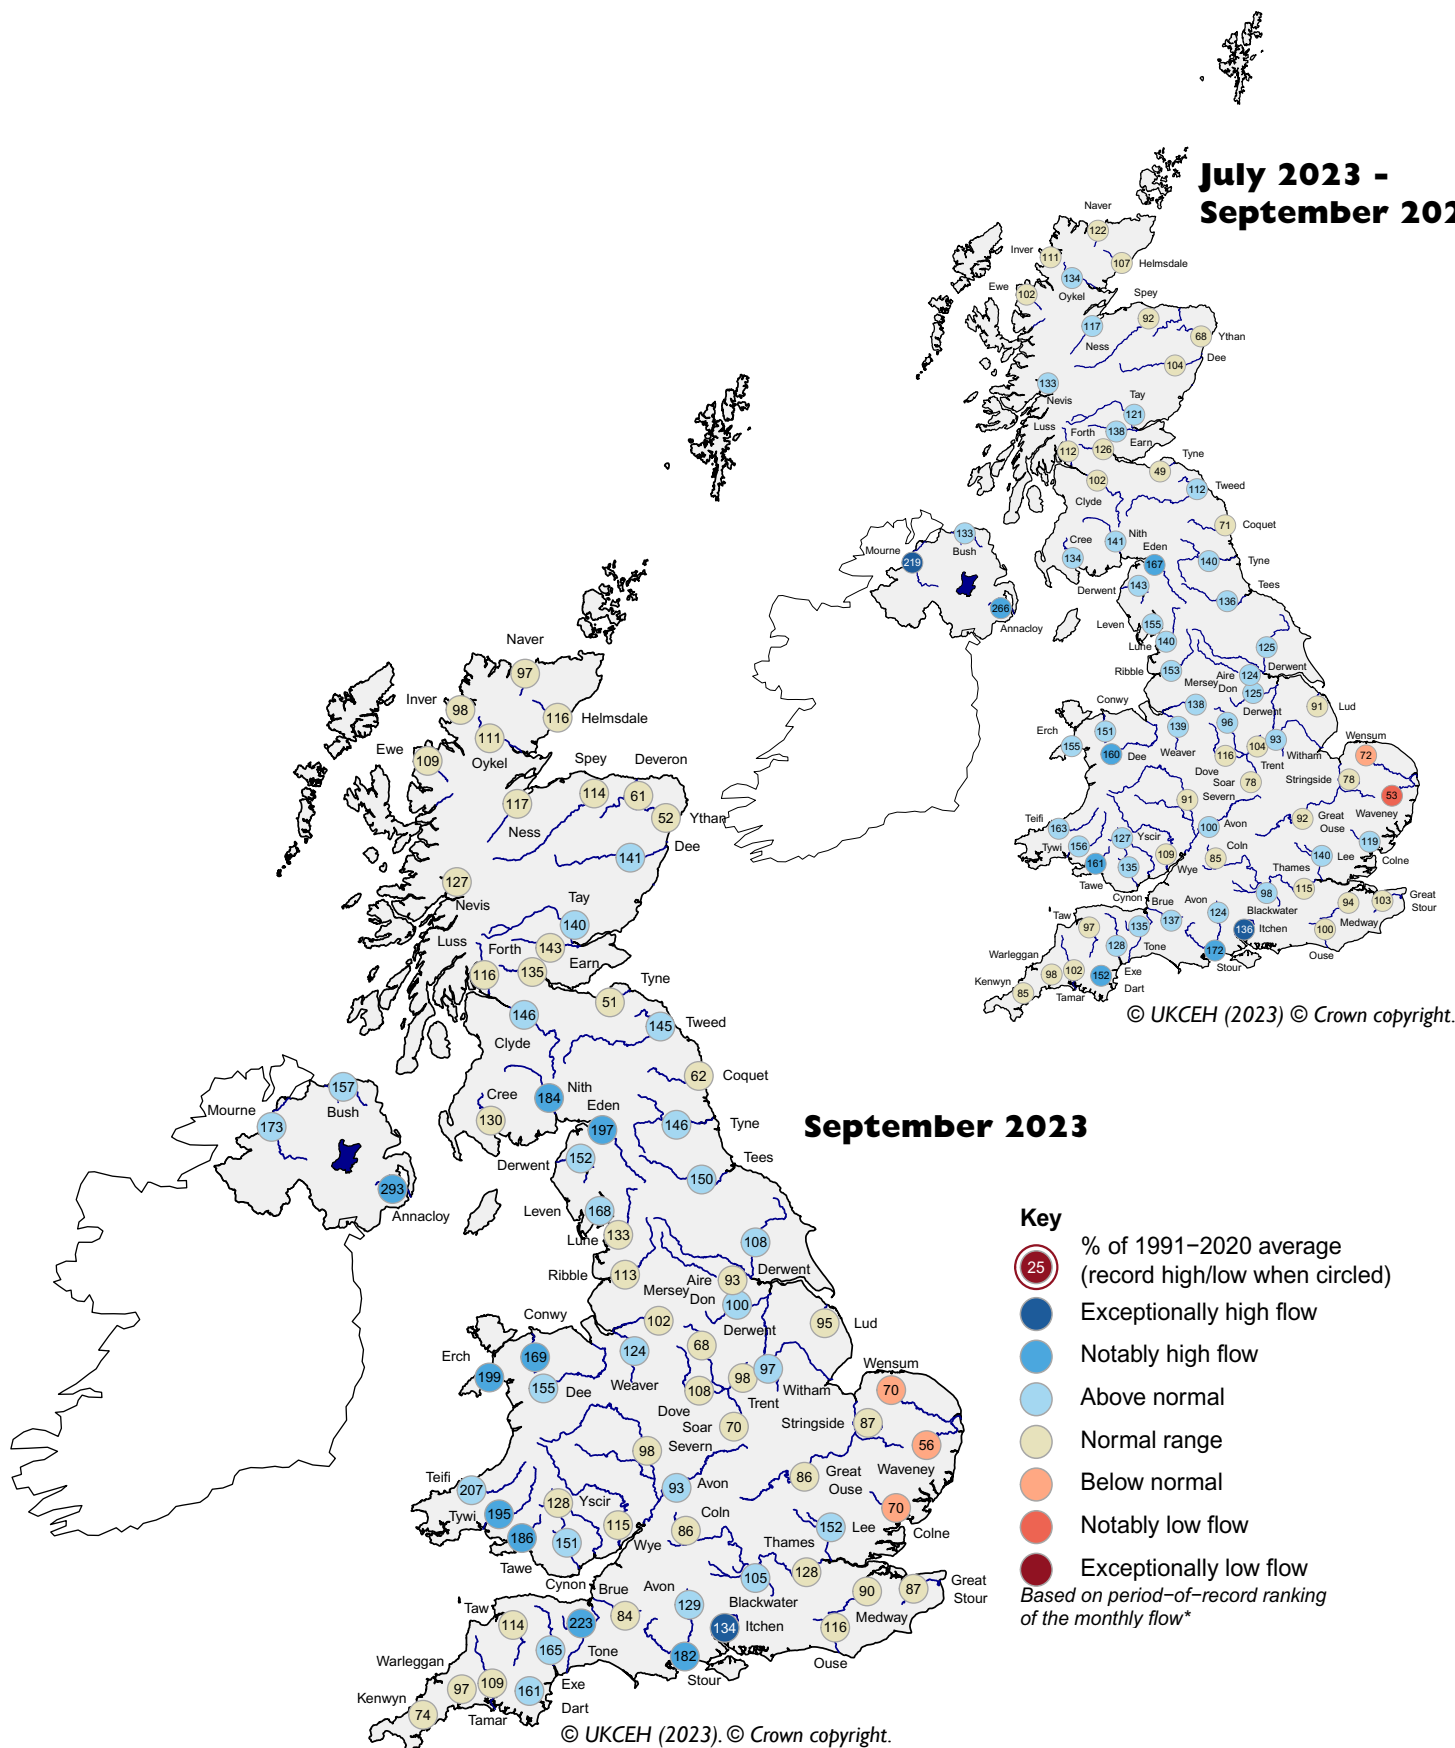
July 2023 - September 202

Naver 122
Inver 111
107 Helmsdale
134
Ewe 102 Oykel
Spey
92
117
68 Ythan
Ness
104 Dee
133
Nevis
Tay
121
Luss
Forth 138 Earn
112 126
Tyne
49
102
112 Tweed
Clyde
71 Coquet
133
Mourne Bush
Cree 141 Nith
Eden
219
134
167
140 Tyne
Derwent 143
Tees
266
136
Annacloy
Leven 155
140
Lune
125
Ribble 153
Aire 124 Derwent
Mersey Don 125
Conwy
138
Derwent
91 Lud
Erch 151
139 96
Wensum
155 160 Dee
93
Weaver 116 104 Witham
72
Dove Trent
Soar 78
78 Stringside
91 Severn
53
Teifi
92 Great Waveney
163
100 Avon Ouse
127 Yscir
119
Tywi 156
Coln
109
140 Lee Colne
161 135
85
Wye
Thames
Tawe
115
98
Cynon Brue Avon
Great Stour
Blackwater 94 103
Taw 135 137
124
97
136 Itchen
Medway
128 Tone
100
172
Warleggan
Stour
Ouse
102
98
152 Exe
Kenwyn
Dart
85
Tamar
© UKCEH (2023) © Crown copyright.

Naver
97
Inver
98
116 Helmsdale
111
Ewe
109 Oykel
Spey Deveron
114
61
117
52 Ythan
Ness
141 Dee
127
Nevis
Tay
140
Luss
Forth 143
116 135 Earn
Tyne
51
146
145 Tweed
Clyde
157
62 Coquet
Mourne Bush
Cree Nith
173
184
Eden
130
197
146 Tyne
Derwent
152
Tees
293
150
Annacloy
Leven
168
133
Lune
108
Ribble 113
Aire 93 Derwent
Mersey
Don 100
Conwy
102
95 Lud
Derwent
124
68
Erch 169
Wensum
199 155 Dee
Weaver
97
108 98 Witham
70
Dove Trent
Soar 70
Stringside 87
98 Severn
56
Teifi
86 Great Waveney
207
93 Avon Ouse
195 128 Yscir
Tywi
70
Coln
115
186
151
86
152 Lee Colne
Wye
Tawe
Thames
105 128
Cynon Brue Avon
90 87 Great Stour
Blackwater
Taw 114 223 84
129
134 Itchen
Medway
116
165 Tone
182
Warleggan
Ouse
97
109
Exe
161
Stour
Kenwyn
Dart
74
Tamar
© UKCEH (2023). © Crown copyright.

September 2023

Key
25 % of 1991−2020 average (record high/low when circled)
Exceptionally high flow
Notably high flow
Above normal
Normal range
Below normal
Notably low flow
Exceptionally low flow
Based on period−of−record ranking of the monthly flow*